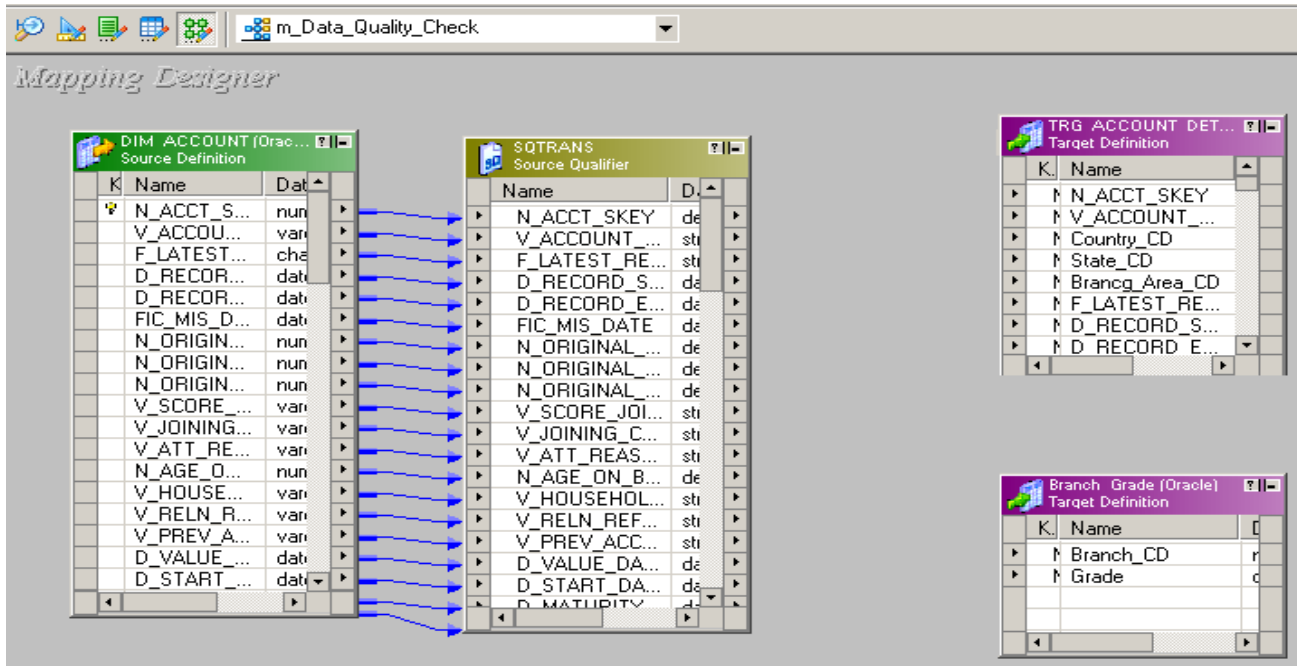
m_Data_Quality_Check

Mapping Designer

DIM_ACCOUNT (Orac...
Source Definition

| K | Name | Dat |
|---|---|---|
| | N_ACCT_S... | nun |
| | V_ACCOU... | vare |
| | F_LATEST... | cha |
| | D_RECOR... | date |
| | D_RECOR... | date |
| | FIC_MIS_D... | date |
| | N_ORIGIN... | nun |
| | N_ORIGIN... | nun |
| | N_ORIGIN... | nun |
| | V_SCORE_... | vare |
| | V_JOINING... | vare |
| | V_ATT_RE... | vare |
| | N_AGE_O... | nun |
| | V_HOUSE... | vare |
| | V_RELN_R... | vare |
| | V_PREV_A... | vare |
| | D_VALUE_... | date |
| | D_START_... | date |

SQTRANS
Source Qualifier

| Name | D |
|---|---|
| N_ACCT_SKEY | de |
| V_ACCOUNT_... | str |
| F_LATEST_RE... | str |
| D_RECORD_S... | da |
| D_RECORD_E... | da |
| FIC_MIS_DATE | da |
| N_ORIGINAL_... | de |
| N_ORIGINAL_... | de |
| N_ORIGINAL_... | de |
| V_SCORE_JOI... | str |
| V_JOINING_C... | str |
| V_ATT_REAS... | str |
| N_AGE_ON_B... | de |
| V_HOUSEHOL... | str |
| V_RELN_REF... | str |
| V_PREV_ACC... | str |
| D_VALUE_DA... | da |
| D_START_DA... | da |
| D_MATURITY | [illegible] |

TRG_ACCOUNT_DET...
Target Definition

| K | Name |
|---|---|
| N | N_ACCT_SKEY |
| N | V_ACCOUNT_... |
| N | Country_CD |
| N | State_CD |
| N | Brancg_Area_CD |
| N | F_LATEST_RE... |
| N | D_RECORD_S... |
| N | D_RECORD_E... |

Branch_Grade (Oracle)
Target Definition

| K | Name | D |
|---|---|---|
| N | Branch_CD | n |
| N | Grade | c |